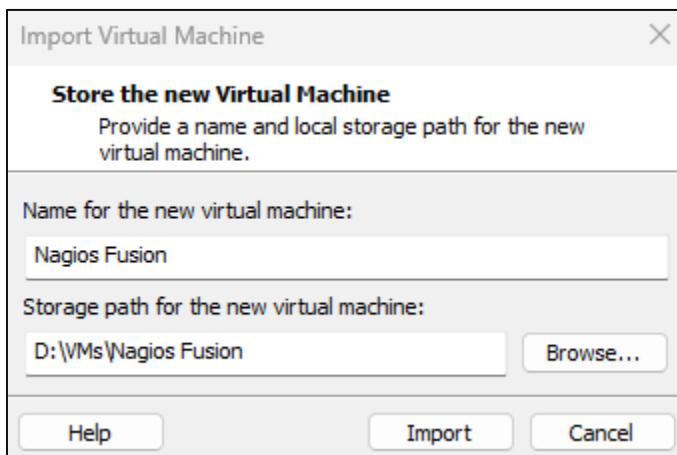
Import Virtual Machine

Store the new Virtual Machine
Provide a name and local storage path for the new virtual machine.

Name for the new virtual machine:

Nagios Fusion

Storage path for the new virtual machine:

D:\VMs\Nagios Fusion

Browse...

Help

Import

Cancel